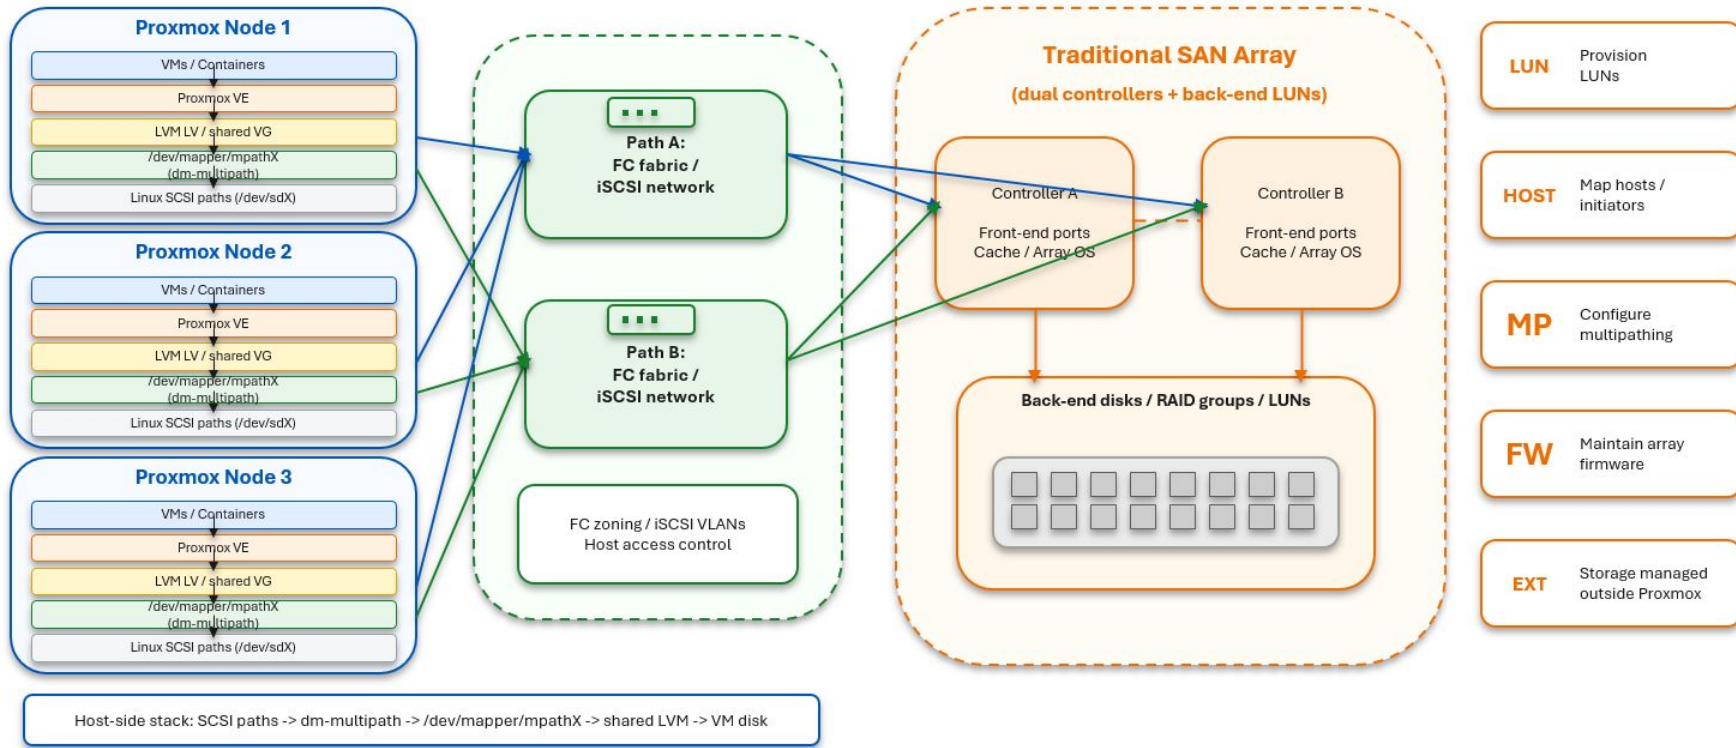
Proxmox Node 1

VMs / Containers

Proxmox VE

LVM LV / shared VG

/dev/mapper/mpathX (dm-multipath)

Linux SCSI paths (/dev/sdX)

Proxmox Node 2

VMs / Containers

Proxmox VE

LVM LV / shared VG

/dev/mapper/mpathX (dm-multipath)

Linux SCSI paths (/dev/sdX)

Proxmox Node 3

VMs / Containers

Proxmox VE

LVM LV / shared VG

/dev/mapper/mpathX (dm-multipath)

Linux SCSI paths (/dev/sdX)

Path A: FC fabric / iSCSI network

Path B: FC fabric / iSCSI network

FC zoning / iSCSI VLANs Host access control

Traditional SAN Array

(dual controllers + back-end LUNs)

Controller A

Front-end ports Cache / Array OS

Controller B

Front-end ports Cache / Array OS

Back-end disks / RAID groups / LUNs

LUN Provision LUNs

HOST Map hosts / initiators

MP Configure multipathing

FW Maintain array firmware

EXT Storage managed outside Proxmox

Host-side stack: SCSI paths -> dm-multipath -> /dev/mapper/mpathX -> shared LVM -> VM disk